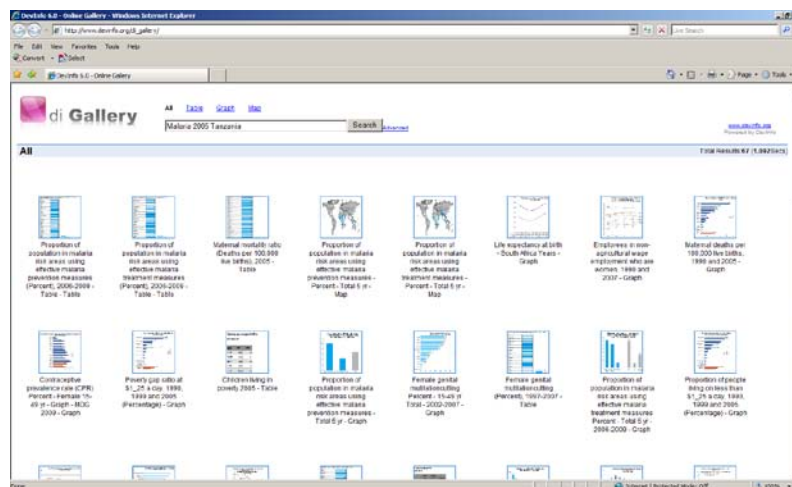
DevInfo 6.0 - Online Gallery - Windows Internet Explorer

http://www.devinfo.org/di_gallery/

Live Search

File Edit View Favorites Tools Help

Convert Select

DevInfo 6.0 - Online Gallery

Page Tools

di Gallery

All Table Graph Map

Malaria 2005 Tanzania

Search Advanced

www.devinfo.org
Powered by DevInfo

All

Total Results 67 (1.092Secs)

Proportion of population in malaria risk areas using effective malaria prevention measures (Percent), 2006-2009 - Table - Table

Proportion of population in malaria risk areas using effective malaria treatment measures (Percent), 2006-2009 - Table - Table

Maternal mortality ratio (Deaths per 100,000 live births), 2005 - Table

Proportion of population in malaria risk areas using effective malaria prevention measures - Percent - Total 5 yr - Map

Proportion of population in malaria risk areas using effective malaria treatment measures - Percent - Total 5 yr - Map

Life expectancy at birth - South Africa Years - Graph

Employees in non-agricultural wage employment who are women, 1990 and 2007 - Graph

Maternal deaths per 100,000 live births, 1990 and 2005 - Graph

Contraceptive prevalence rate (CPR) Percent - Female 15-49 yr - Graph - MDG 2009 - Graph

Poverty gap ratio at $1_25 a day, 1990, 1999 and 2005 (Percentage) - Graph

Children living in poverty 2005 - Table

Proportion of population in malaria risk areas using effective malaria prevention measures - Total 5 yr - Graph

Female genital mutilation/cutting Percent - 15-49 yr Total - 2002-2007 - Graph

Female genital mutilation/cutting (Percent), 1997-2007 - Table

Proportion of population in malaria risk areas using effective malaria treatment measures Percent - Total 5 yr - 2006-2009 - Graph

Proportion of people living on less than $1_25 a day, 1990, 1999 and 2005 (Percentage) - Graph

Done

Internet | Protected Mode: Off

100%